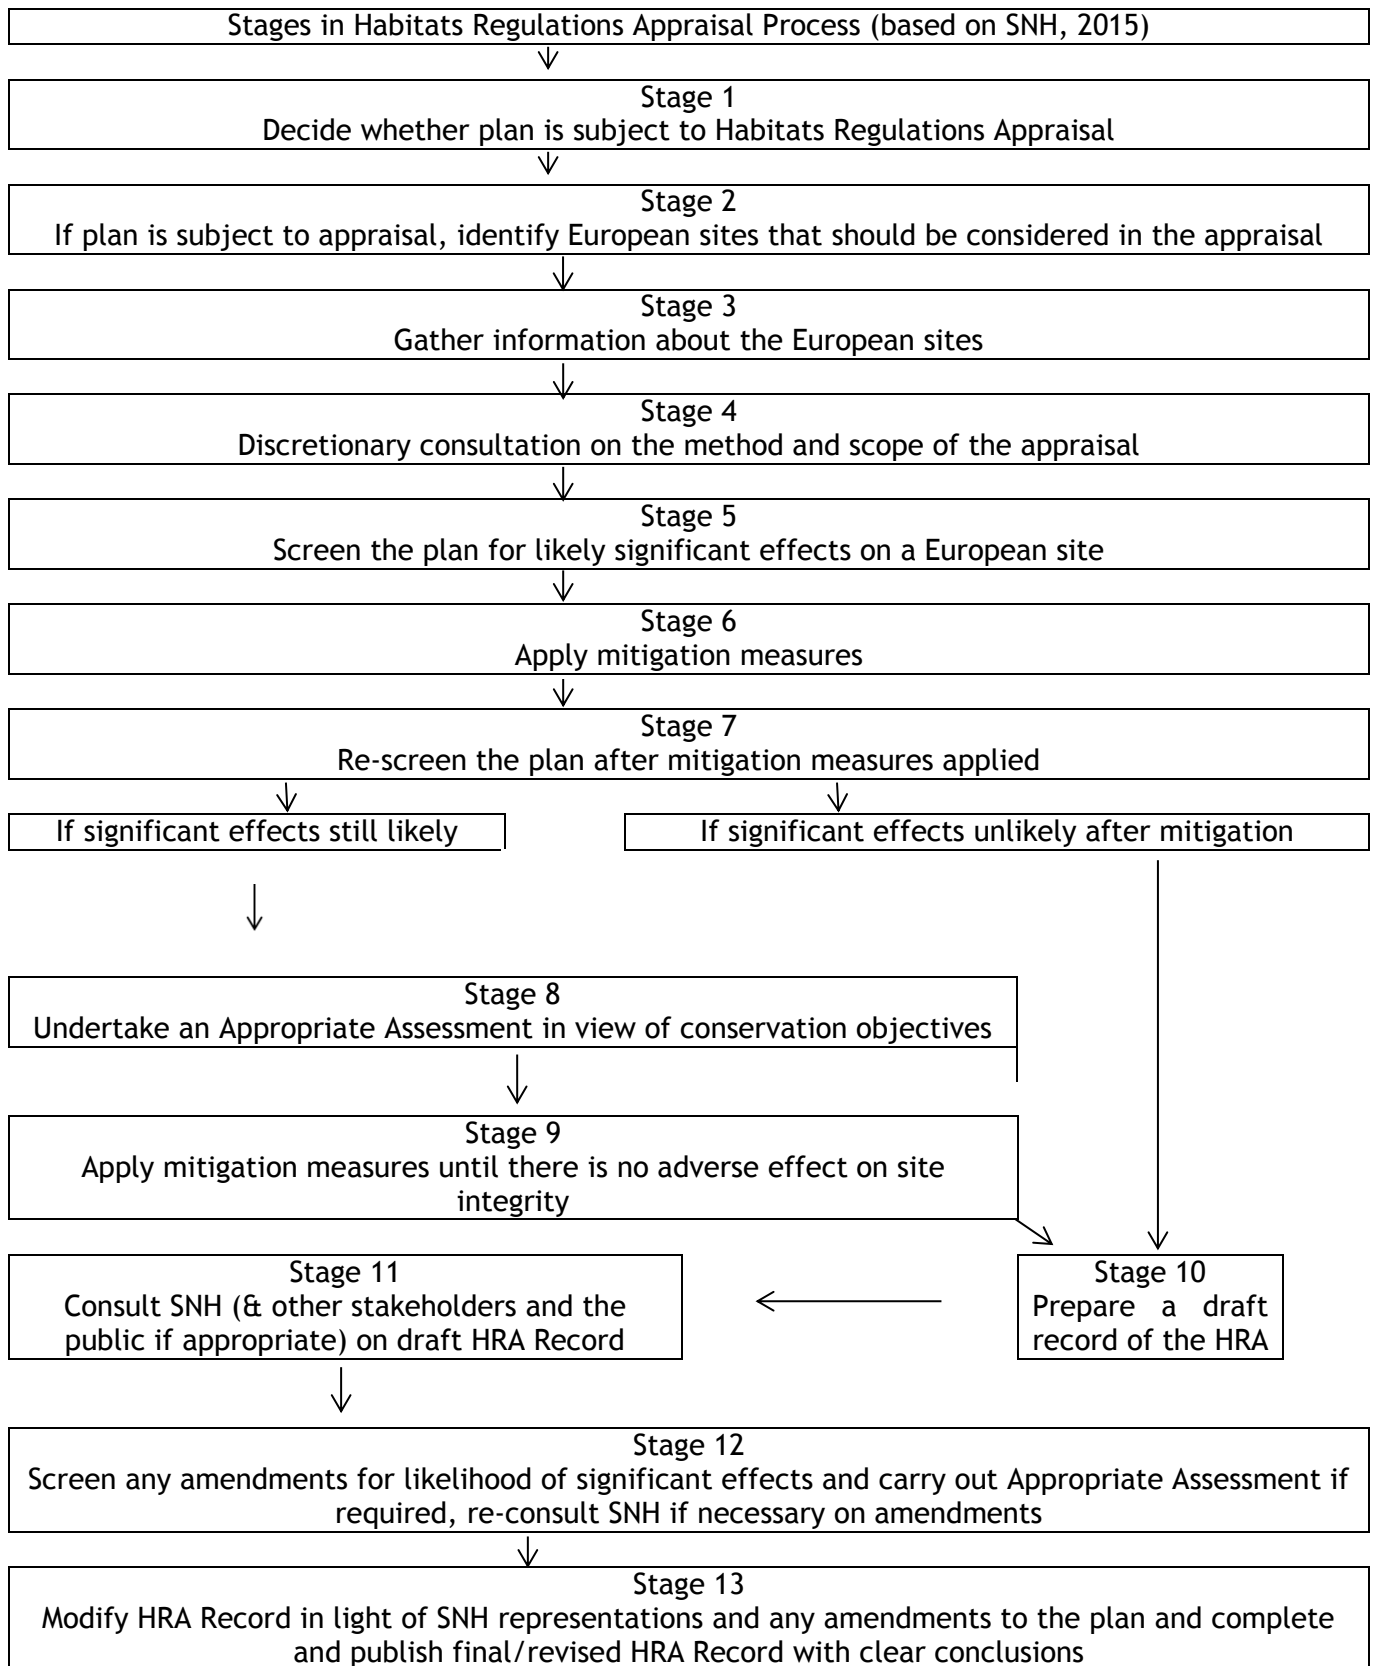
Stages in Habitats Regulations Appraisal Process (based on SNH, 2015)

Stage 1
Decide whether plan is subject to Habitats Regulations Appraisal

Stage 2
If plan is subject to appraisal, identify European sites that should be considered in the appraisal

Stage 3
Gather information about the European sites

Stage 4
Discretionary consultation on the method and scope of the appraisal

Stage 5
Screen the plan for likely significant effects on a European site

Stage 6
Apply mitigation measures

Stage 7
Re-screen the plan after mitigation measures applied

If significant effects still likely

If significant effects unlikely after mitigation

Stage 8
Undertake an Appropriate Assessment in view of conservation objectives

Stage 9
Apply mitigation measures until there is no adverse effect on site integrity

Stage 10
Prepare a draft record of the HRA

Stage 11
Consult SNH (& other stakeholders and the public if appropriate) on draft HRA Record

Stage 12
Screen any amendments for likelihood of significant effects and carry out Appropriate Assessment if required, re-consult SNH if necessary on amendments

Stage 13
Modify HRA Record in light of SNH representations and any amendments to the plan and complete and publish final/revised HRA Record with clear conclusions